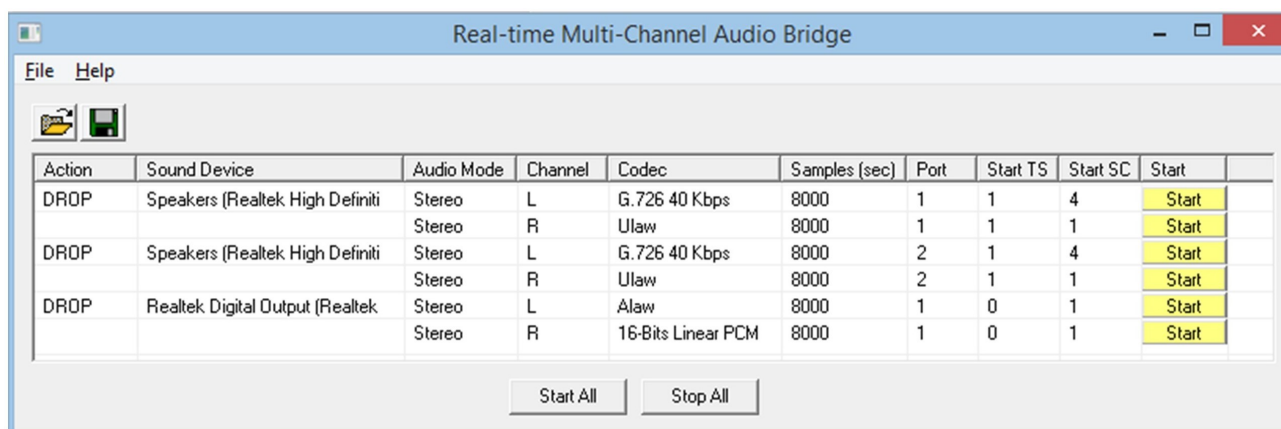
Real-time Multi-Channel Audio Bridge

File Help

| Action | Sound Device | Audio Mode | Channel | Codec | Samples (sec) | Port | Start TS | Start SC | Start |
|---|---|---|---|---|---|---|---|---|---|
| DROP | Speakers (Realtek High Definiti | Stereo | L | G.726 40 Kbps | 8000 | 1 | 1 | 4 | Start |
| | | Stereo | R | Ulaw | 8000 | 1 | 1 | 1 | Start |
| DROP | Speakers (Realtek High Definiti | Stereo | L | G.726 40 Kbps | 8000 | 2 | 1 | 4 | Start |
| | | Stereo | R | Ulaw | 8000 | 2 | 1 | 1 | Start |
| DROP | Realtek Digital Output (Realtek | Stereo | L | Alaw | 8000 | 1 | 0 | 1 | Start |
| | | Stereo | R | 16-Bits Linear PCM | 8000 | 1 | 0 | 1 | Start |

Start All Stop All